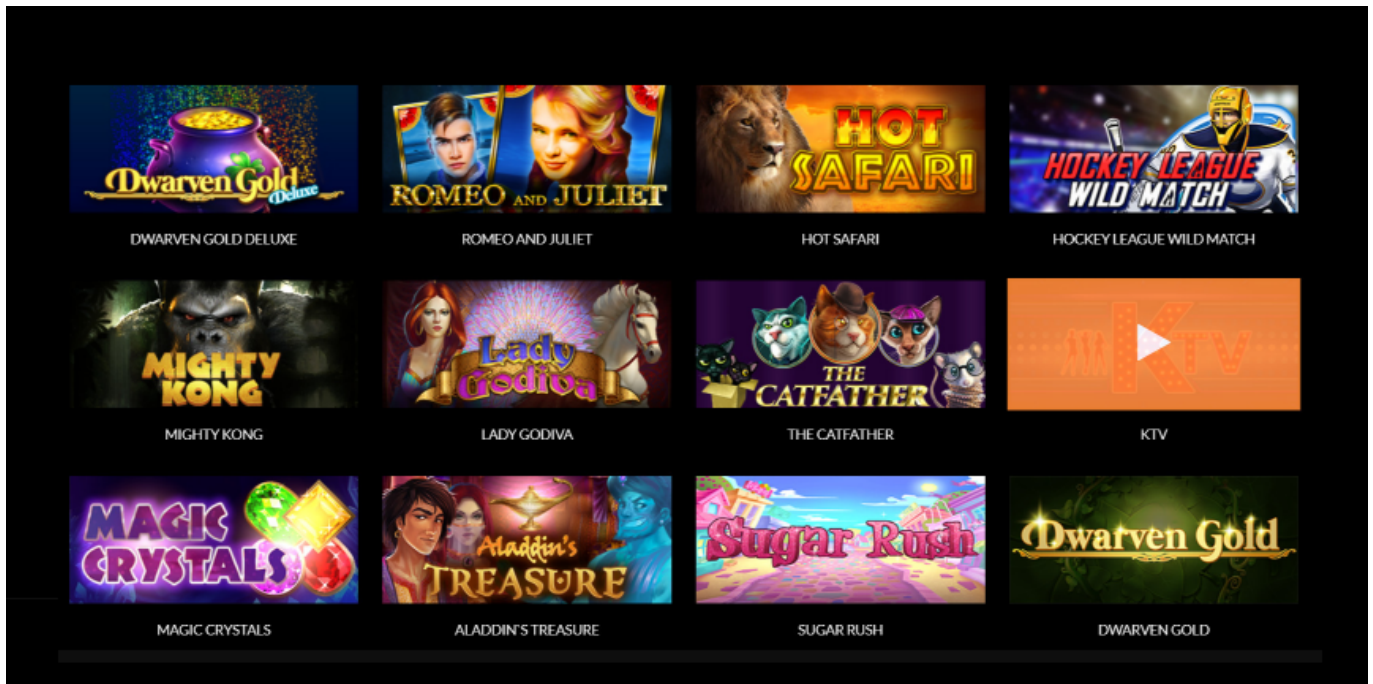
Dwarven Gold Deluxe
DWARVEN GOLD DELUXE

ROMEO AND JULIET
ROMEO AND JULIET

HOT SAFARI
HOT SAFARI

HOCKEY LEAGUE WILD MATCH
HOCKEY LEAGUE WILD MATCH

MIGHTY KONG
MIGHTY KONG

Lady Godiva
LADY GODIVA

THE CATFATHER
THE CATFATHER

KTV
KTV

MAGIC CRYSTALS
MAGIC CRYSTALS

Aladdin's TREASURE
ALADDIN'S TREASURE

Sugar Rush
SUGAR RUSH

Dwarven Gold
DWARVEN GOLD